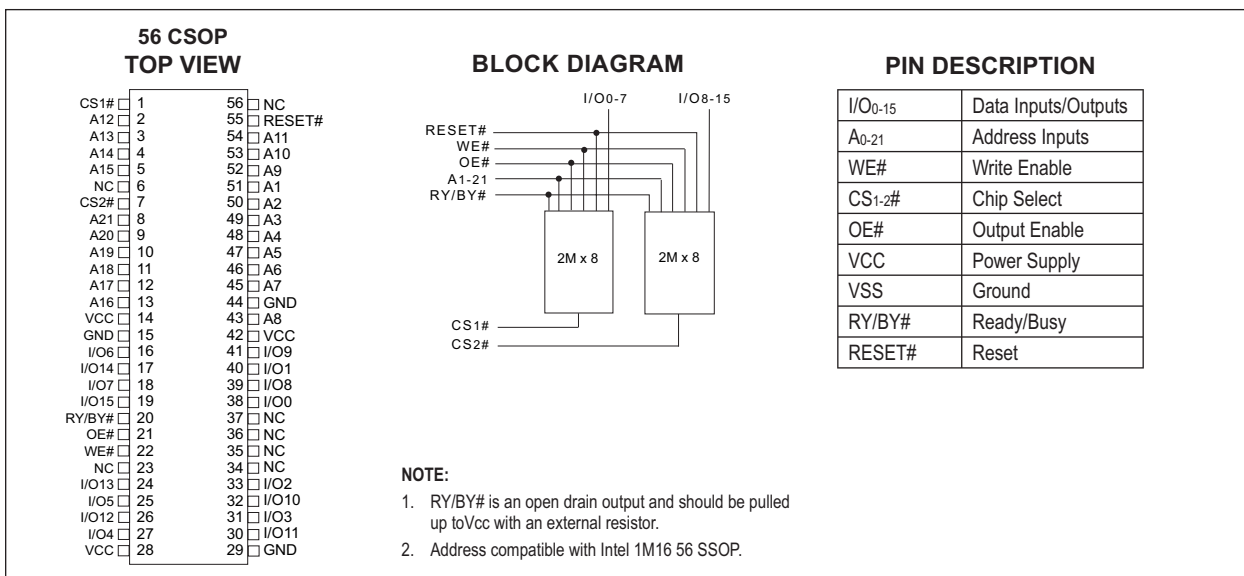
56 CSOP
TOP VIEW

| | | | |
|---|---|---|---|
| CS1# | 1 | 56 | NC |
| A12 | 2 | 55 | RESET# |
| A13 | 3 | 54 | A11 |
| A14 | 4 | 53 | A10 |
| A15 | 5 | 52 | A9 |
| NC | 6 | 51 | A1 |
| CS2# | 7 | 50 | A2 |
| A21 | 8 | 49 | A3 |
| A20 | 9 | 48 | A4 |
| A19 | 10 | 47 | A5 |
| A18 | 11 | 46 | A6 |
| A17 | 12 | 45 | A7 |
| A16 | 13 | 44 | GND |
| VCC | 14 | 43 | A8 |
| GND | 15 | 42 | VCC |
| I/O6 | 16 | 41 | I/O9 |
| I/O14 | 17 | 40 | I/O1 |
| I/O7 | 18 | 39 | I/O8 |
| I/O15 | 19 | 38 | I/O0 |
| RY/BY# | 20 | 37 | NC |
| OE# | 21 | 36 | NC |
| WE# | 22 | 35 | NC |
| NC | 23 | 34 | NC |
| I/O13 | 24 | 33 | I/O2 |
| I/O5 | 25 | 32 | I/O10 |
| I/O12 | 26 | 31 | I/O3 |
| I/O4 | 27 | 30 | I/O11 |
| VCC | 28 | 29 | GND |

BLOCK DIAGRAM

I/O0-7 I/O8-15
RESET#
WE#
OE#
A1-21
RY/BY#
2M x 8
2M x 8
CS1#
CS2#

PIN DESCRIPTION

| | |
|---|---|
| I/O$_{0-15}$ | Data Inputs/Outputs |
| A$_{0-21}$ | Address Inputs |
| WE# | Write Enable |
| CS$_{1-2}$# | Chip Select |
| OE# | Output Enable |
| VCC | Power Supply |
| VSS | Ground |
| RY/BY# | Ready/Busy |
| RESET# | Reset |

NOTE:
1. RY/BY# is an open drain output and should be pulled up toVcc with an external resistor.
2. Address compatible with Intel 1M16 56 SSOP.